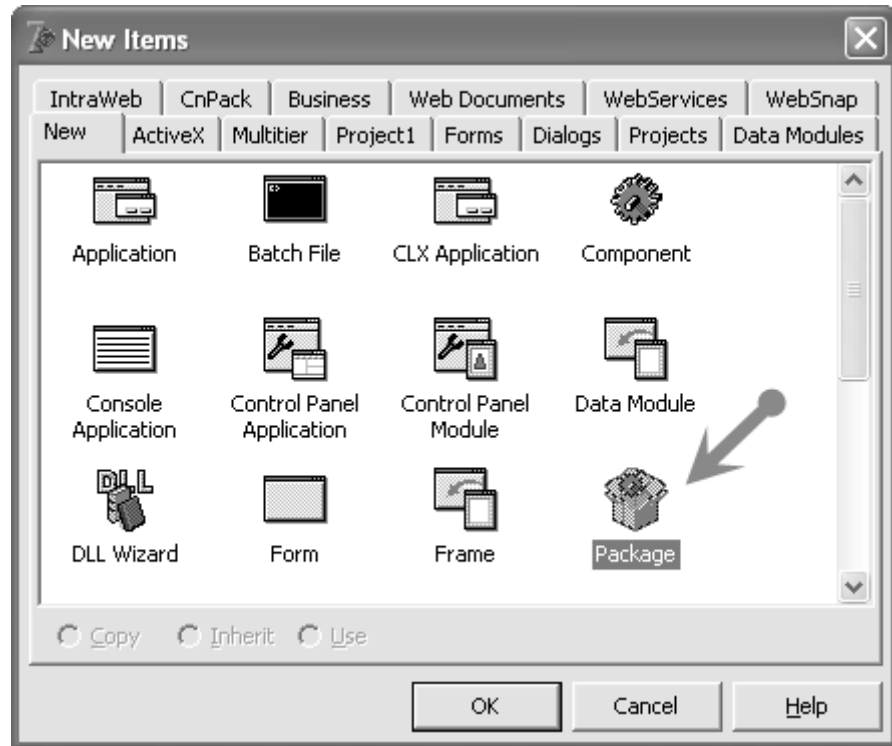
New Items

IntraWeb | CnPack | Business | Web Documents | WebServices | WebSnap
New | ActiveX | Multitier | Project1 | Forms | Dialogs | Projects | Data Modules

Application
Batch File
CLX Application
Component
Console Application
Control Panel Application
Control Panel Module
Data Module
DLL
DLL Wizard
Form
Frame
Package

Copy
Inherit
Use

OK
Cancel
Help